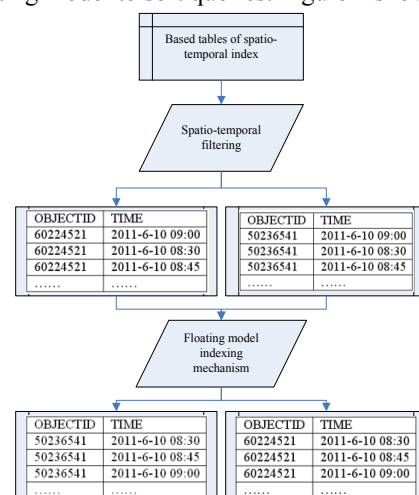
Based tables of spatio-temporal index

Spatio-temporal filtering

| OBJECTID | TIME |
|---|---|
| 60224521 | 2011-6-10 09:00 |
| 60224521 | 2011-6-10 08:30 |
| 60224521 | 2011-6-10 08:45 |
| …… | …… |

| OBJECTID | TIME |
|---|---|
| 50236541 | 2011-6-10 09:00 |
| 50236541 | 2011-6-10 08:30 |
| 50236541 | 2011-6-10 08:45 |
| …… | …… |

Floating model indexing mechanism

| OBJECTID | TIME |
|---|---|
| 50236541 | 2011-6-10 08:30 |
| 50236541 | 2011-6-10 08:45 |
| 50236541 | 2011-6-10 09:00 |
| …… | …… |

| OBJECTID | TIME |
|---|---|
| 60224521 | 2011-6-10 08:30 |
| 60224521 | 2011-6-10 08:45 |
| 60224521 | 2011-6-10 09:00 |
| …… | …… |